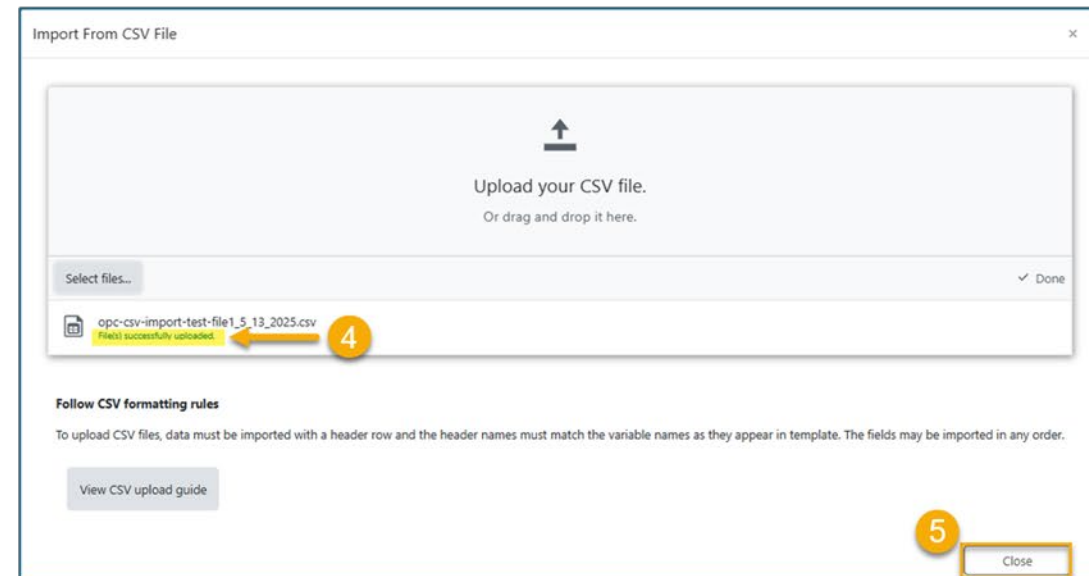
Import From CSV File

×

Upload your CSV file.

Or drag and drop it here.

Select files...

✓ Done

opc-csv-import-test-file1_5_13_2025.csv

File(s) successfully uploaded.

4

Follow CSV formatting rules

To upload CSV files, data must be imported with a header row and the header names must match the variable names as they appear in template. The fields may be imported in any order.

View CSV upload guide

5

Close